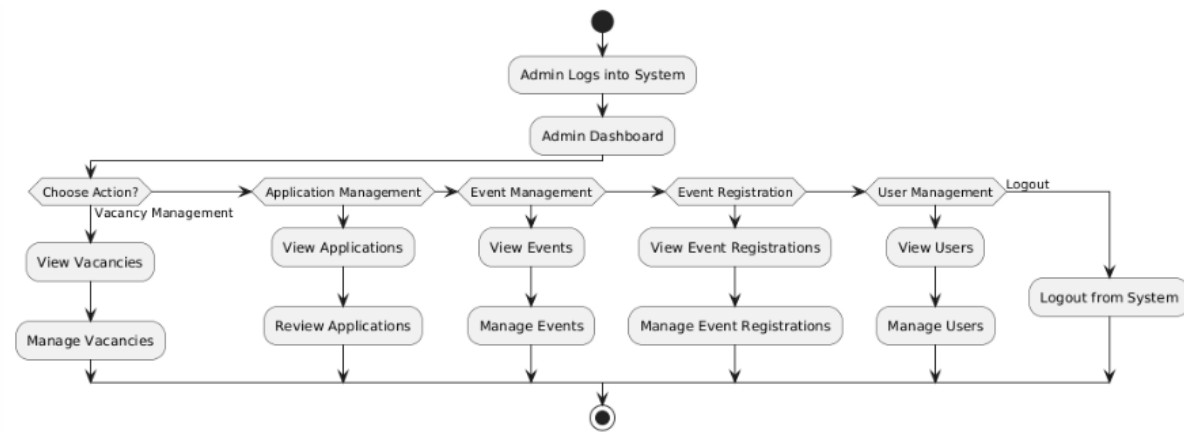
Admin Logs into System

Admin Dashboard

Choose Action?

Vacancy Management

View Vacancies

Manage Vacancies

Application Management

View Applications

Review Applications

Event Management

View Events

Manage Events

Event Registration

View Event Registrations

Manage Event Registrations

User Management

View Users

Manage Users

Logout

Logout from System